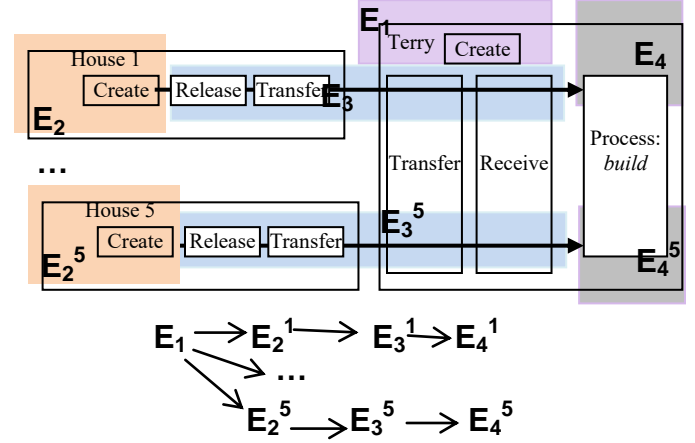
$E_1$

Terry Create

House 1

Create Release Transfer

$E_3$

$E_2$

$E_4$

Transfer Receive

Process: *build*

…

House 5

Create Release Transfer

$E_3^5$

$E_2^5$

$E_4^5$

$E_1 \rightarrow E_2^1 \rightarrow E_3^1 \rightarrow E_4^1$

…

$E_2^5 \rightarrow E_3^5 \rightarrow E_4^5$